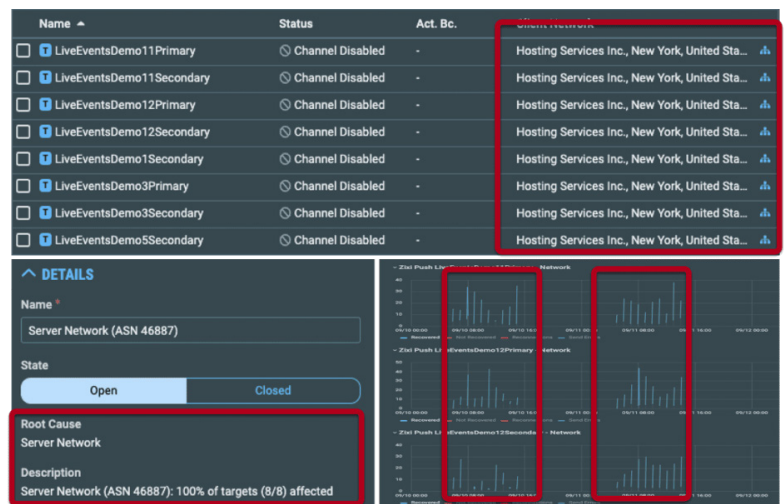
| Name | Status | Act. Bc. | Client Network |
|---|---|---|---|
| LiveEventsDemo11Primary | Channel Disabled | - | Hosting Services Inc., New York, United Sta... |
| LiveEventsDemo11Secondary | Channel Disabled | - | Hosting Services Inc., New York, United Sta... |
| LiveEventsDemo12Primary | Channel Disabled | - | Hosting Services Inc., New York, United Sta... |
| LiveEventsDemo12Secondary | Channel Disabled | - | Hosting Services Inc., New York, United Sta... |
| LiveEventsDemo1Secondary | Channel Disabled | - | Hosting Services Inc., New York, United Sta... |
| LiveEventsDemo3Primary | Channel Disabled | - | Hosting Services Inc., New York, United Sta... |
| LiveEventsDemo3Secondary | Channel Disabled | - | Hosting Services Inc., New York, United Sta... |
| LiveEventsDemo5Secondary | Channel Disabled | - | Hosting Services Inc., New York, United Sta... |

DETAILS

Name *

Server Network (ASN 46887)

State

Open Closed

Root Cause
Server Network

Description
Server Network (ASN 46887): 100% of targets (8/8) affected

Zixi Push Li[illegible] Network

Zixi Push Li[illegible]EventsDemo12Primary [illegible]Network

Zixi Push Li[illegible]EventsDemo12Seconda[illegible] Network

09/10 00:00 09/10 08:00 09/10 16:00 09/11 00:00 09/11 08:00 09/11 16:00 09/12 00:00

Recovered Not Recovered Send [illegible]